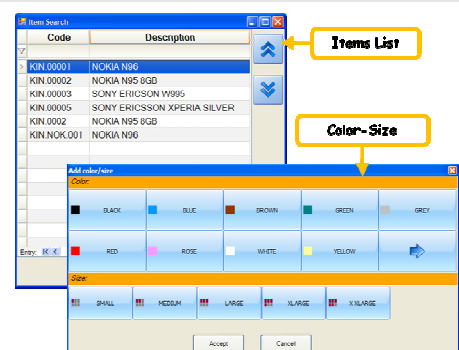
Item Search

| Code | Description |
|---|---|
| KIN.00001 | NOKIA N96 |
| KIN.00002 | NOKIA N95 8GB |
| KIN.00003 | SONY ERICSSON W995 |
| KIN.00005 | SONY ERICSSON XPERIA SILVER |
| KIN.0002 | NOKIA N95 8GB |
| KIN.NOK.001 | NOKIA N96 |

Entry:

Items List

Color-Size

Add color/size

Color:

BLACK
BLUE
BROWN
GREEN
GREY
RED
ROSE
WHITE
YELLOW

Size:

SMALL
MEDIUM
LARGE
XLARGE
XXLARGE

Accept
Cancel